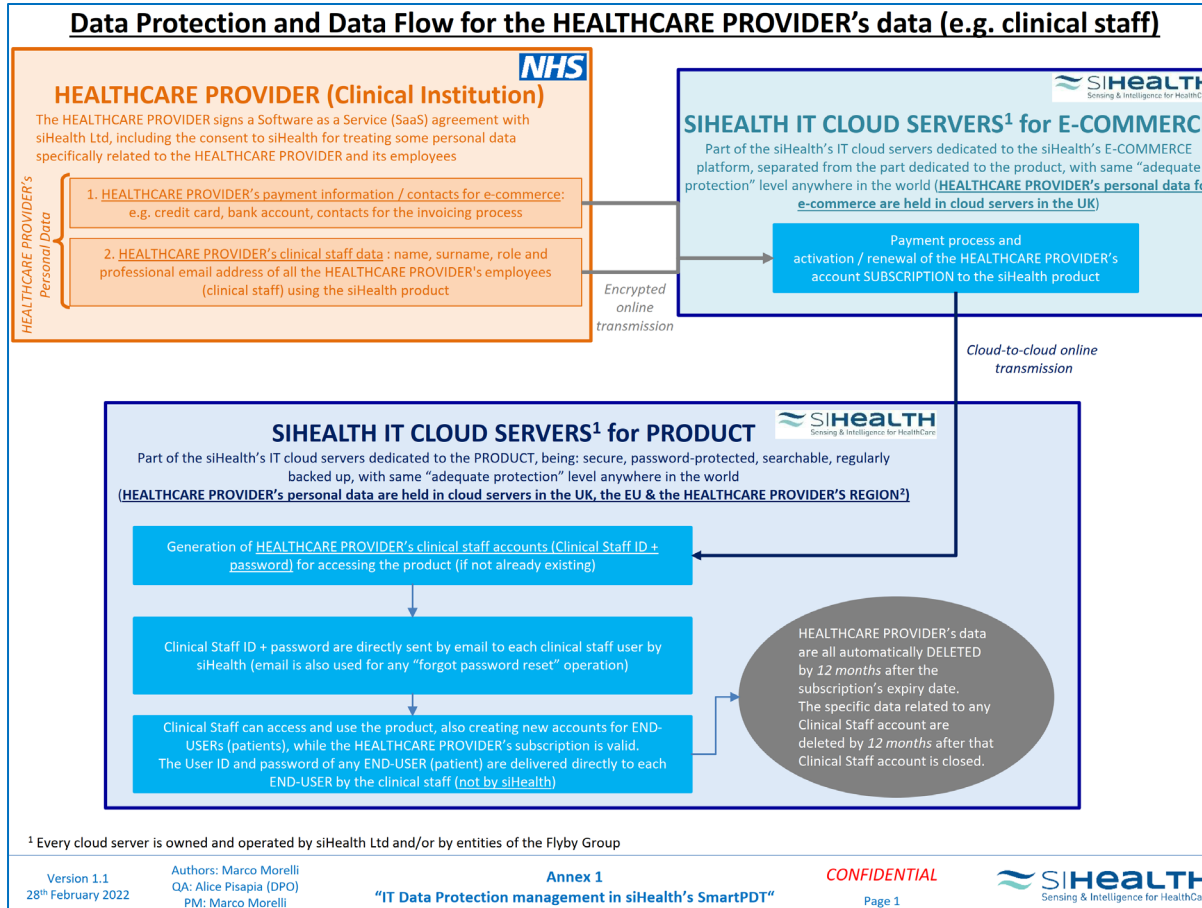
Data Protection and Data Flow for the HEALTHCARE PROVIDER's data (e.g. clinical staff)

NHS

HEALTHCARE PROVIDER (Clinical Institution)

The HEALTHCARE PROVIDER signs a Software as a Service (SaaS) agreement with siHealth Ltd, including the consent to siHealth for treating some personal data specifically related to the HEALTHCARE PROVIDER and its employees

HEALTHCARE PROVIDER's Personal Data

1. HEALTHCARE PROVIDER's payment information / contacts for e-commerce: e.g. credit card, bank account, contacts for the invoicing process

2. HEALTHCARE PROVIDER's clinical staff data : name, surname, role and professional email address of all the HEALTHCARE PROVIDER's employees (clinical staff) using the siHealth product

Encrypted online transmission

siHealth Sensing & Intelligence for HealthCa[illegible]

SIHEALTH IT CLOUD SERVERS$^1$ for E-COMMERC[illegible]

Part of the siHealth's IT cloud servers dedicated to the siHealth's E-COMMERCE platform, separated from the part dedicated to the product, with same "adequate protection" level anywhere in the world (HEALTHCARE PROVIDER's personal data f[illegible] e-commerce are held in cloud servers in the UK)

Payment process and activation / renewal of the HEALTHCARE PROVIDER's account SUBSCRIPTION to the siHealth product

Cloud-to-cloud online transmission

siHealth Sensing & Intelligence for HealthCare

SIHEALTH IT CLOUD SERVERS$^1$ for PRODUCT

Part of the siHealth's IT cloud servers dedicated to the PRODUCT, being: secure, password-protected, searchable, regularly backed up, with same "adequate protection" level anywhere in the world
(HEALTHCARE PROVIDER's personal data are held in cloud servers in the UK, the EU & the HEALTHCARE PROVIDER'S REGION$^2$)

Generation of HEALTHCARE PROVIDER's clinical staff accounts (Clinical Staff ID + password) for accessing the product (if not already existing)

Clinical Staff ID + password are directly sent by email to each clinical staff user by siHealth (email is also used for any "forgot password reset" operation)

Clinical Staff can access and use the product, also creating new accounts for END-USERs (patients), while the HEALTHCARE PROVIDER's subscription is valid.
The User ID and password of any END-USER (patient) are delivered directly to each END-USER by the clinical staff (not by siHealth)

HEALTHCARE PROVIDER's data are all automatically DELETED by 12 months after the subscription's expiry date.
The specific data related to any Clinical Staff account are deleted by 12 months after that Clinical Staff account is closed.

$^1$ Every cloud server is owned and operated by siHealth Ltd and/or by entities of the Flyby Group

Version 1.1
28$^{th}$ February 2022

Authors: Marco Morelli
QA: Alice Pisapia (DPO)
PM: Marco Morelli

Annex 1
"IT Data Protection management in siHealth's SmartPDT"

CONFIDENTIAL
Page 1

siHealth Sensing & Intelligence for HealthCa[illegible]